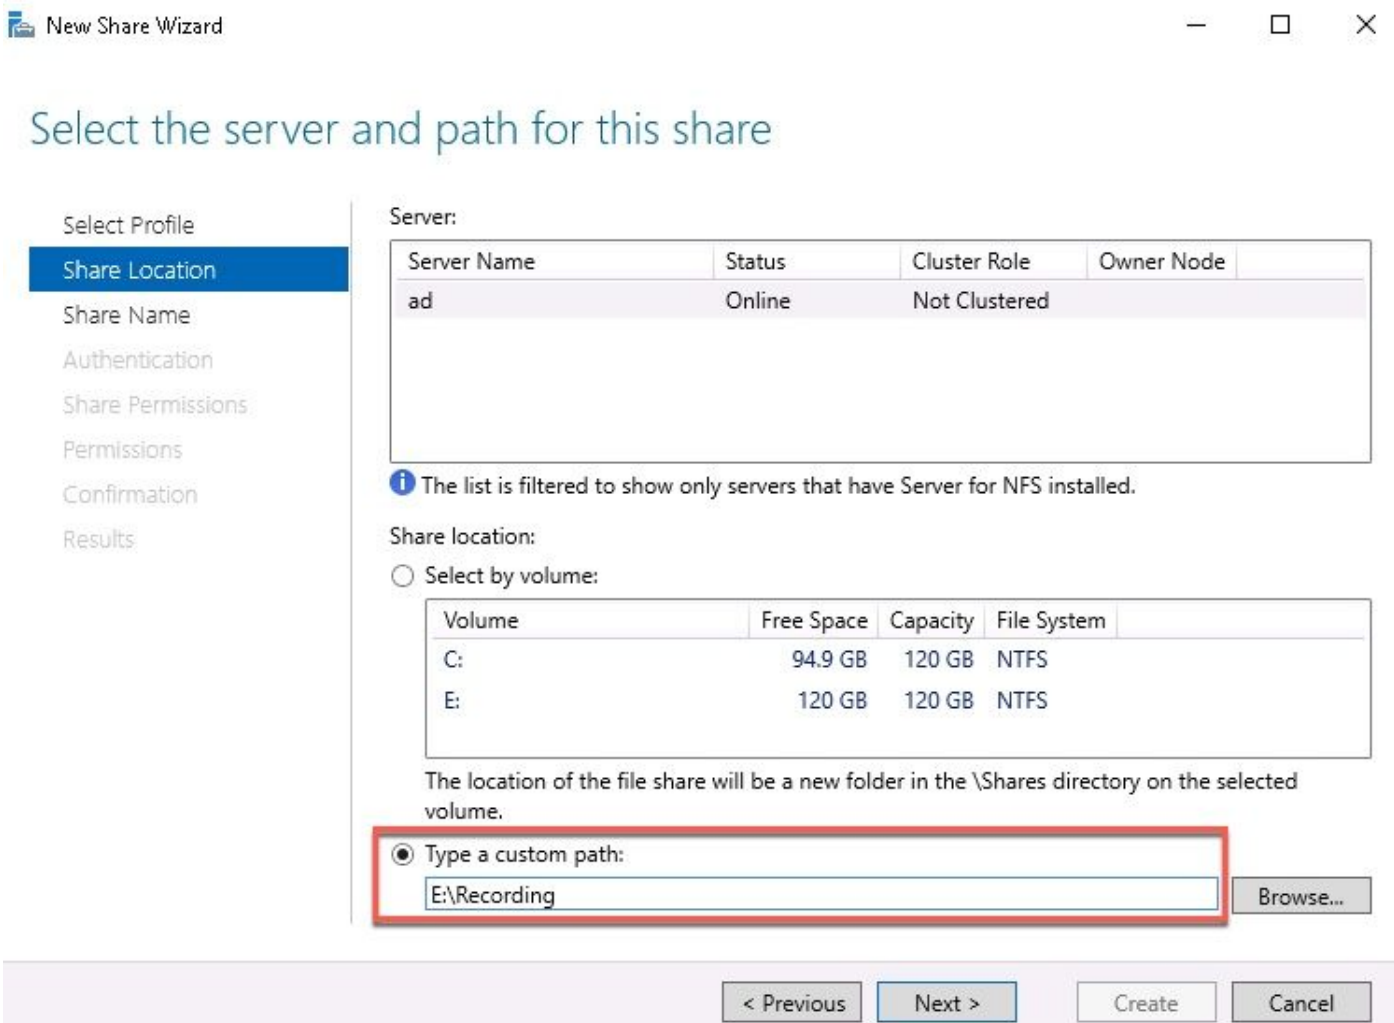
New Share Wizard

Select the server and path for this share

Select Profile
Share Location
Share Name
Authentication
Share Permissions
Permissions
Confirmation
Results

Server:

| Server Name | Status | Cluster Role | Owner Node |
|---|---|---|---|
| ad | Online | Not Clustered | |

The list is filtered to show only servers that have Server for NFS installed.

Share location:

Select by volume:

| Volume | Free Space | Capacity | File System |
|---|---|---|---|
| C: | 94.9 GB | 120 GB | NTFS |
| E: | 120 GB | 120 GB | NTFS |

The location of the file share will be a new folder in the \Shares directory on the selected volume.

Type a custom path:

E:\Recording

Browse...

< Previous   Next >   Create   Cancel